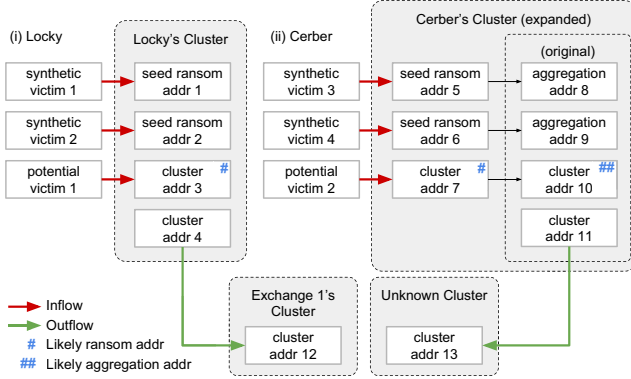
(i) Locky

Locky's Cluster

synthetic victim 1

seed ransom addr 1

synthetic victim 2

seed ransom addr 2

potential victim 1

cluster addr 3 #

cluster addr 4

(ii) Cerber

Cerber's Cluster (expanded)

(original)

synthetic victim 3

seed ransom addr 5

aggregation addr 8

synthetic victim 4

seed ransom addr 6

aggregation addr 9

potential victim 2

cluster addr 7 #

cluster addr 10 ##

cluster addr 11

Exchange 1's Cluster

cluster addr 12

Unknown Cluster

cluster addr 13

Inflow
Outflow
# Likely ransom addr
## Likely aggregation addr